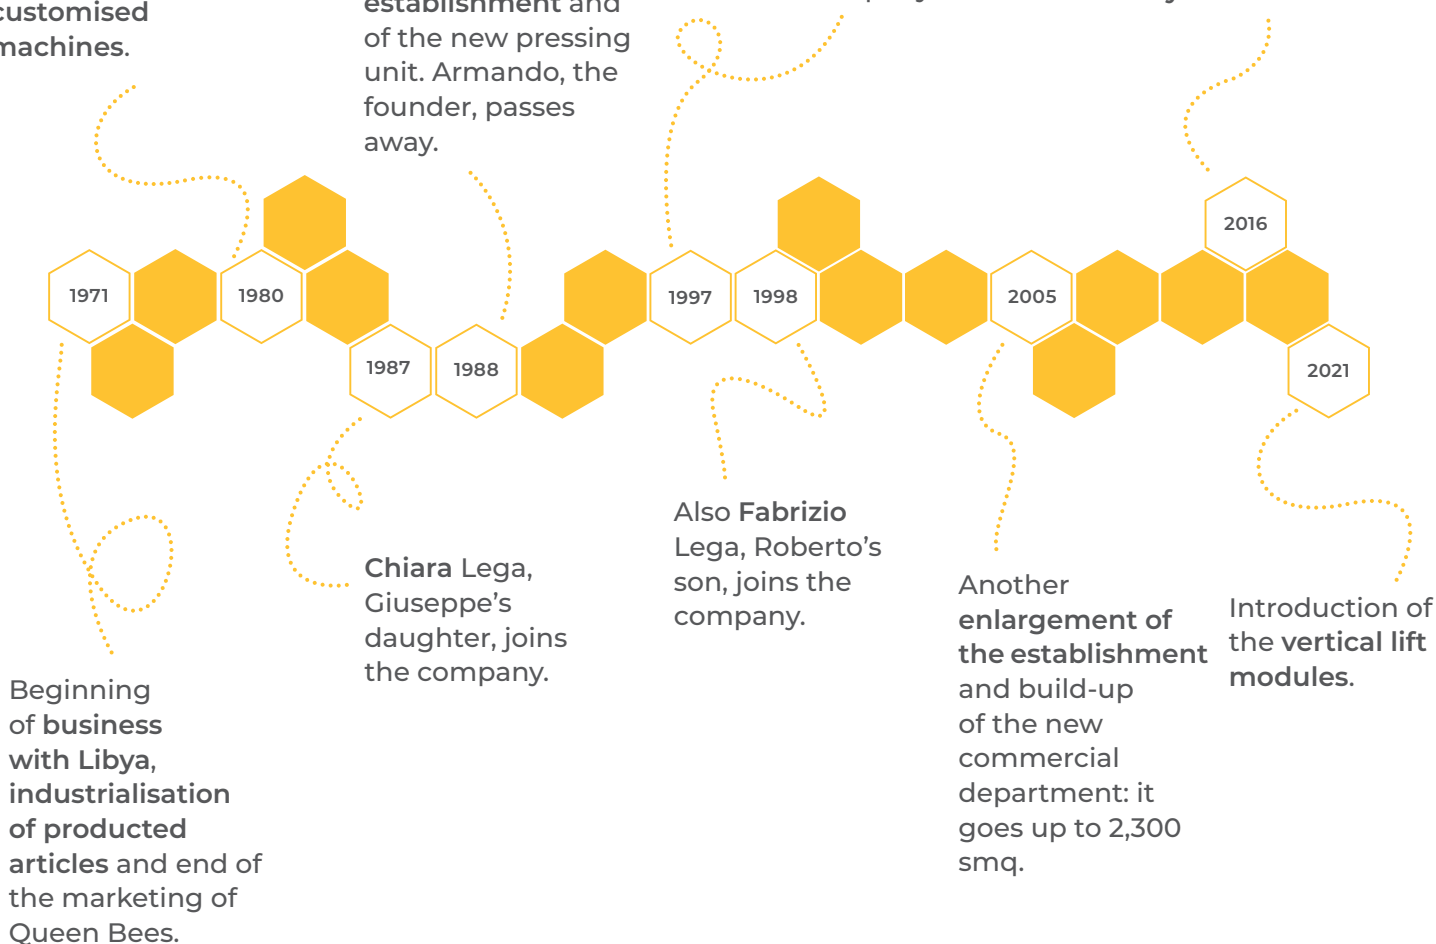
customised machines.

establishment and of the new pressing unit. Armando, the founder, passes away.

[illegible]

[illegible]

1971

1980

1987

1988

1997

1998

2005

2016

2021

Chiara Lega, Giuseppe's daughter, joins the company.

Also Fabrizio Lega, Roberto's son, joins the company.

Another enlargement of the establishment and build-up of the new commercial department: it goes up to 2,300 smq.

Introduction of the vertical lift modules.

Beginning of business with Libya, industrialisation of producted articles and end of the marketing of Queen Bees.